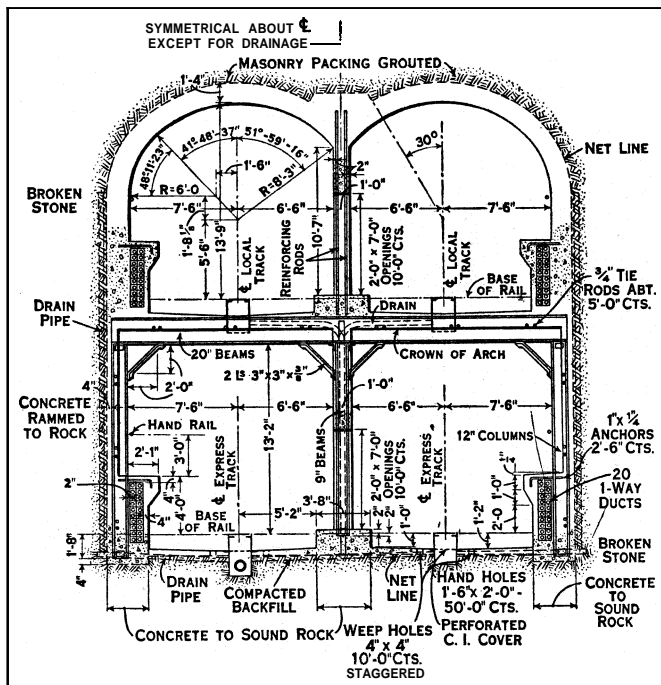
SYMMETRICAL ABOUT ℄
EXCEPT FOR DRAINAGE

1'-4"
MASONRY PACKING GROUTED

NET LINE

30°

48°-11'-23"
41°-48'-37"
51°-59'-16"

BROKEN STONE

R=6'-0
R=8'-3"
1'-6"
2"
1'-0"

7'-6"
6'-6"
6'-6"
7'-6"

1'-8$\frac{1}{2}$"
5'-6"
13'-9"
℄ LOCAL TRACK
REINFORCING RODS
10'-7"
2'-0" x 7'-0" OPENINGS 10'-0" CTS.
℄ LOCAL TRACK

BASE OF RAIL

DRAIN PIPE

DRAIN

$\frac{3}{4}$" TIE RODS ABT. 5'-0" CTS.

20" BEAMS
CROWN OF ARCH

4"
2'-0"
2 Ls 3"x3"x$\frac{3}{8}$"
1'-0"

CONCRETE RAMMED TO ROCK

7'-6"
6'-6"
6'-6"
7'-6"

HAND RAIL

12" COLUMNS

1"x1$\frac{1}{4}$ ANCHORS 2'-6" CTS.

2'-1"
3'-0"
℄ EXPRESS TRACK
13'-2"
9" BEAMS
2'-0" x 7'-0" OPENINGS 10'-0" CTS.
℄ EXPRESS TRACK
1'-0"
2'-0"

20 1-WAY DUCTS

2"
4'-0"
4"
BASE OF RAIL
5'-2"
3'-8"
1'-0"
2"
2"
1'-2"

1'-9"
4"

BROKEN STONE

DRAIN PIPE
COMPACTED BACKFILL
NET LINE
HAND HOLES 1'-6"x 2'-0" - 50'-0" CTS.
CONCRETE TO SOUND ROCK

PERFORATED C. I. COVER

CONCRETE TO SOUND ROCK
WEEP HOLES 4" x 4" 10'-0" CTS. STAGGERED